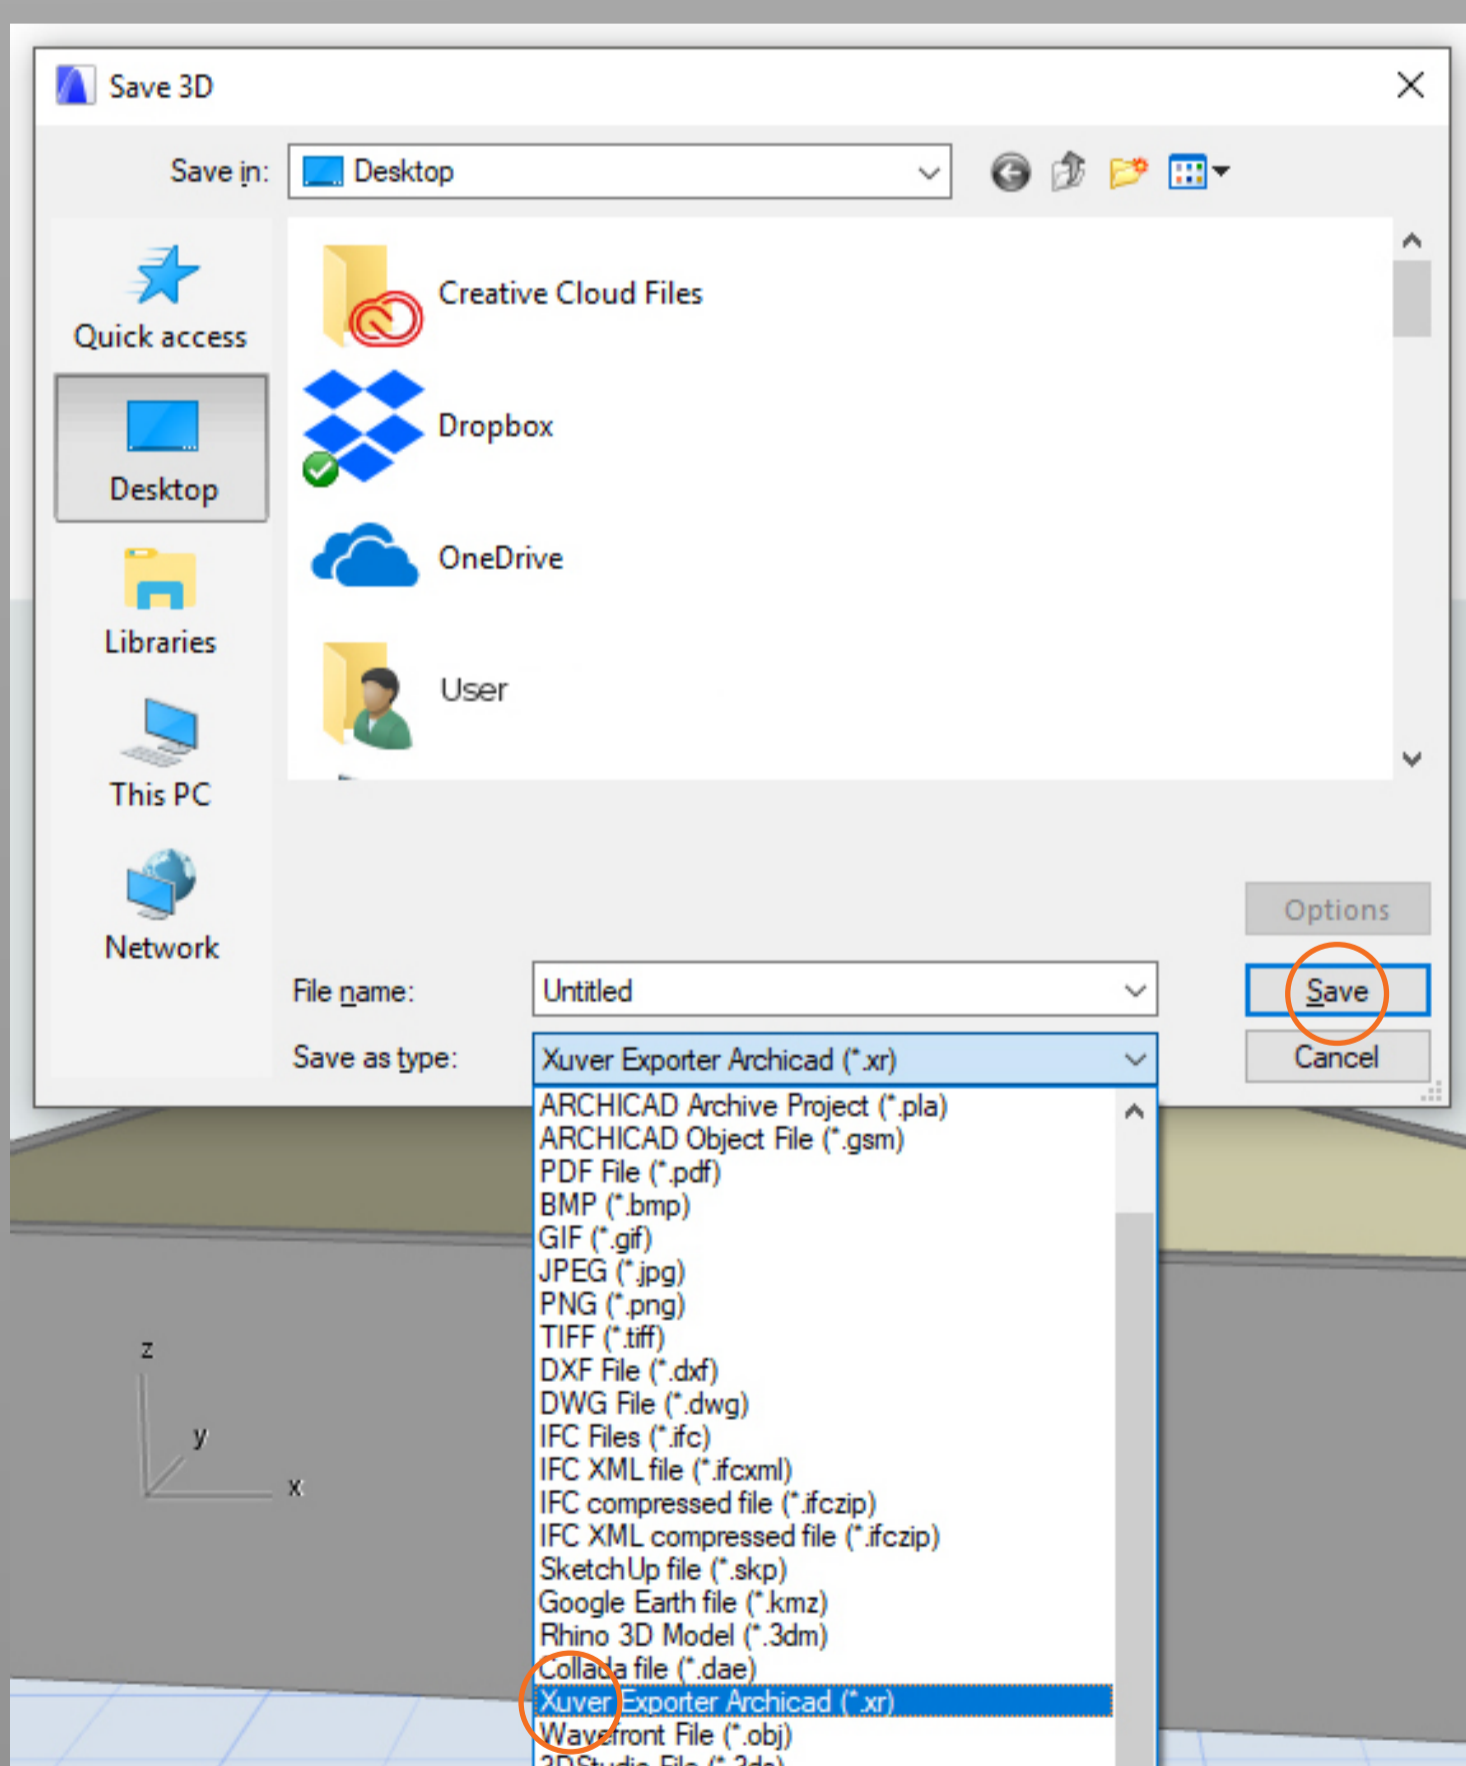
Save 3D

Save in: Desktop

Quick access
Desktop
Libraries
This PC
Network

Creative Cloud Files
Dropbox
OneDrive
User

Options

File name: Untitled
Save as type: Xuver Exporter Archicad (*.xr)

Save
Cancel

ARCHICAD Archive Project (*.pla)
ARCHICAD Object File (*.gsm)
PDF File (*.pdf)
BMP (*.bmp)
GIF (*.gif)
JPEG (*.jpg)
PNG (*.png)
TIFF (*.tiff)
DXF File (*.dxf)
DWG File (*.dwg)
IFC Files (*.ifc)
IFC XML file (*.ifcxml)
IFC compressed file (*.ifczip)
IFC XML compressed file (*.ifczip)
SketchUp file (*.skp)
Google Earth file (*.kmz)
Rhino 3D Model (*.3dm)
Collada file (*.dae)
Xuver Exporter Archicad (*.xr)
Wavefront File (*.obj)
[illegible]

z
y
x